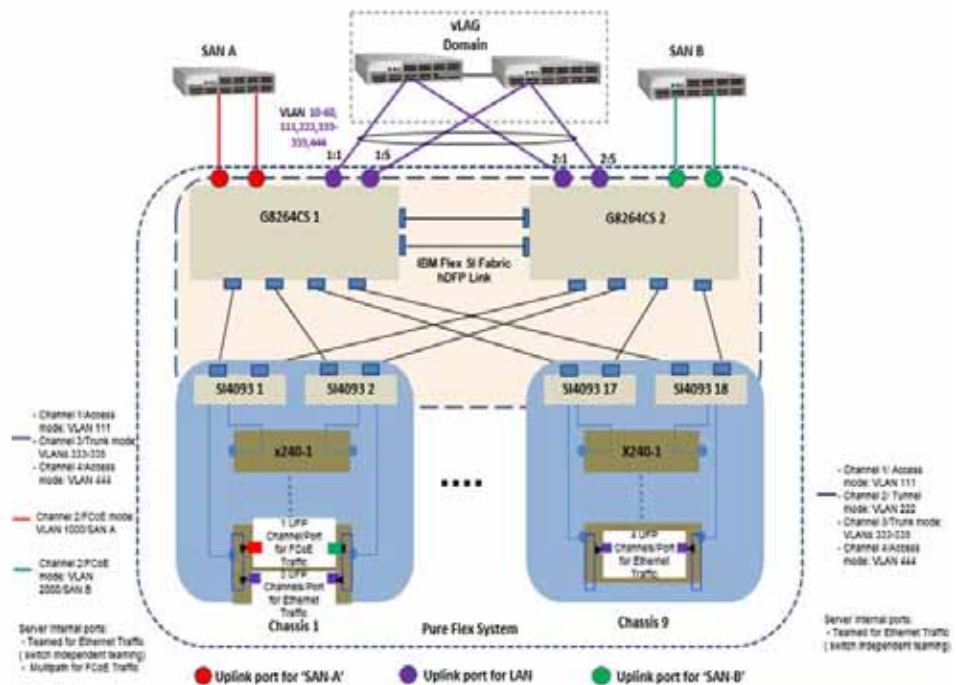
vLAG
Domain

SAN A

SAN B

VLAN 10-60, 111,222,333-335,444

1:1

1:5

2:1

2:5

G8264CS 1

G8264CS 2

IBM Flex SI Fabric
hDFP Link

SI4093 1

SI4093 2

SI4093 17

SI4093 18

x240-1

X240-1

....

- Channel 1/Access mode: VLAN 111
- Channel 3/Trunk mode: VLANs 333-335
- Channel 4/Access mode: VLAN 444

Channel 2/FCoE mode: VLAN 1000/SAN A

Channel 2/FCoE mode: VLAN 2000/SAN B

Server internal ports:
- Teamed for Ethernet Traffic (switch independent teaming)
- Multipath for FCoE Traffic

1 UFP Channel/Port for FCoE Traffic

3 UFP Channels/Port for Ethernet Traffic

4 UFP Channels/Port for Ethernet Traffic

Chassis 1

Pure Flex System

Chassis 9

- Channel 1/ Access mode: VLAN 111
- Channel 2/ Tunnel mode: VLAN 222
- Channel 3/Trunk mode: VLANs 333-335
- Channel 4/Access mode: VLAN 444

Server internal ports:
- Teamed for Ethernet Traffic (switch independent teaming)

Uplink port for 'SAN-A'

Uplink port for LAN

Uplink port for 'SAN-B'